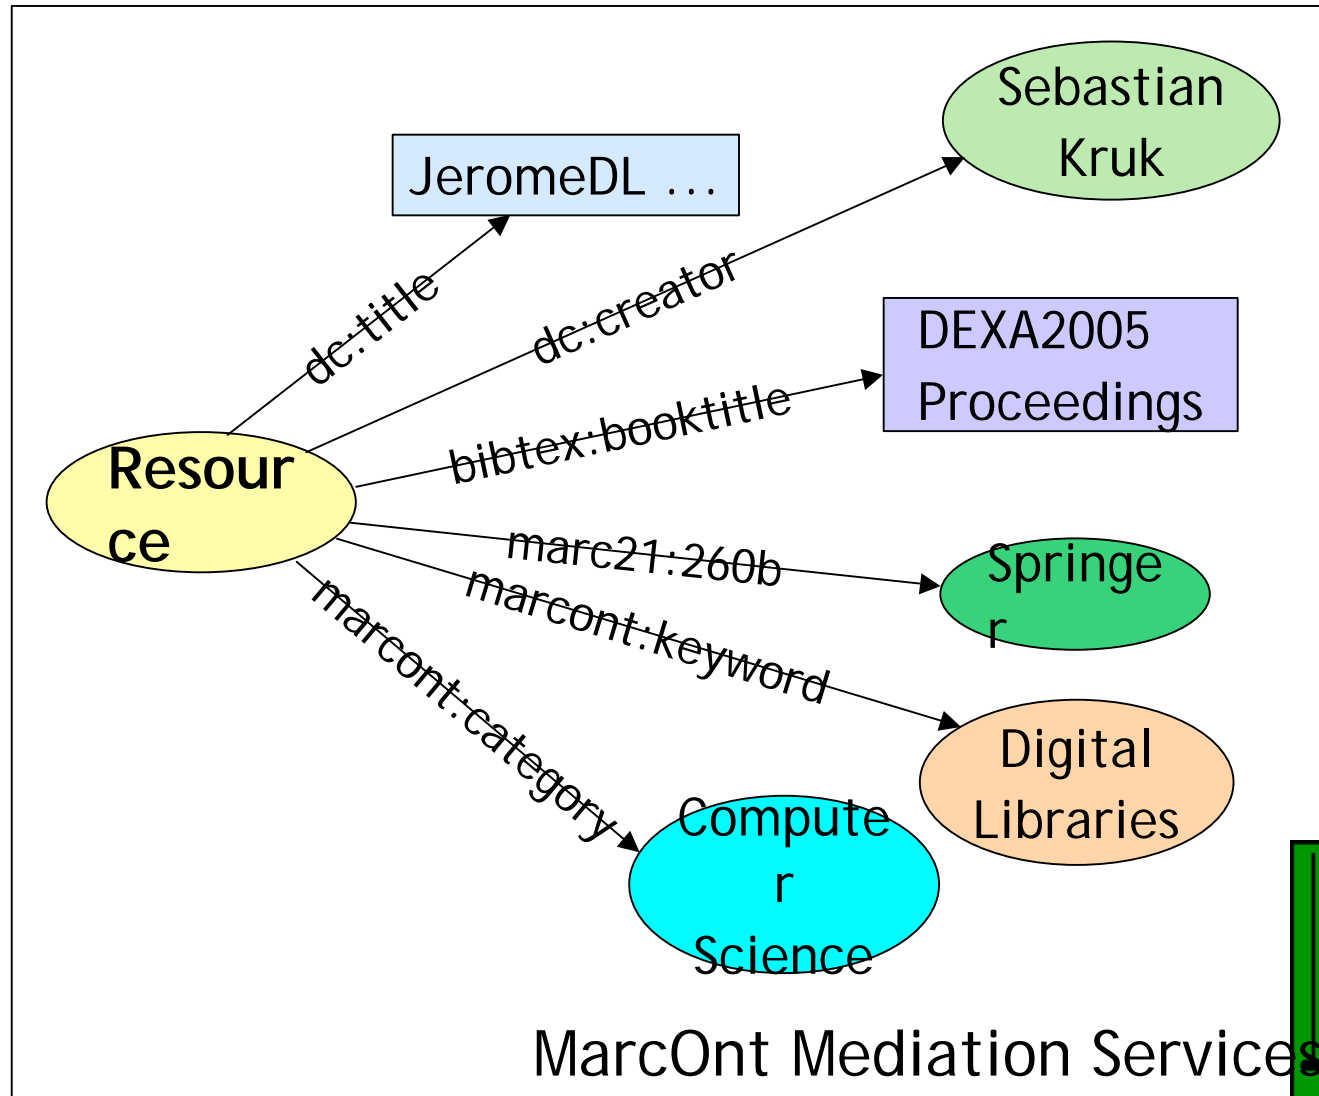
Sebastian Kruk

JeromeDL …

dc:title

dc:creator

DEXA2005 Proceedings

bibtex:booktitle

Resour ce

marc21:260b

Springe r

marcont:keyword

marcont:category

Digital Libraries

Compute r Science

MarcOnt Mediation Services